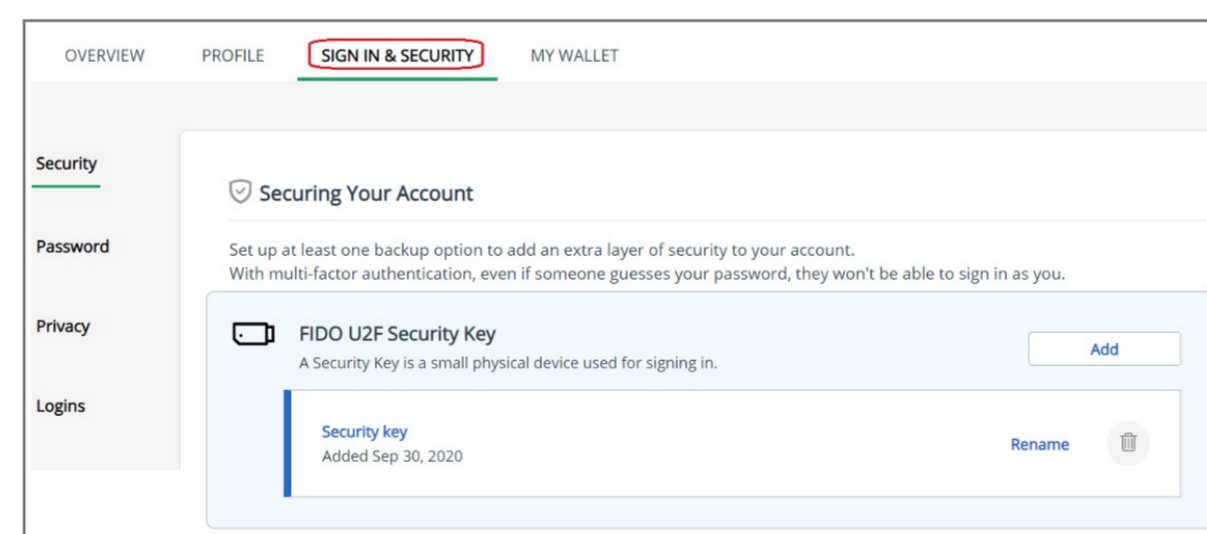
OVERVIEW PROFILE SIGN IN & SECURITY MY WALLET

Security

Password

Privacy

Logins

Securing Your Account

Set up at least one backup option to add an extra layer of security to your account.
With multi-factor authentication, even if someone guesses your password, they won't be able to sign in as you.

FIDO U2F Security Key
A Security Key is a small physical device used for signing in.

Add

Security key
Added Sep 30, 2020

Rename